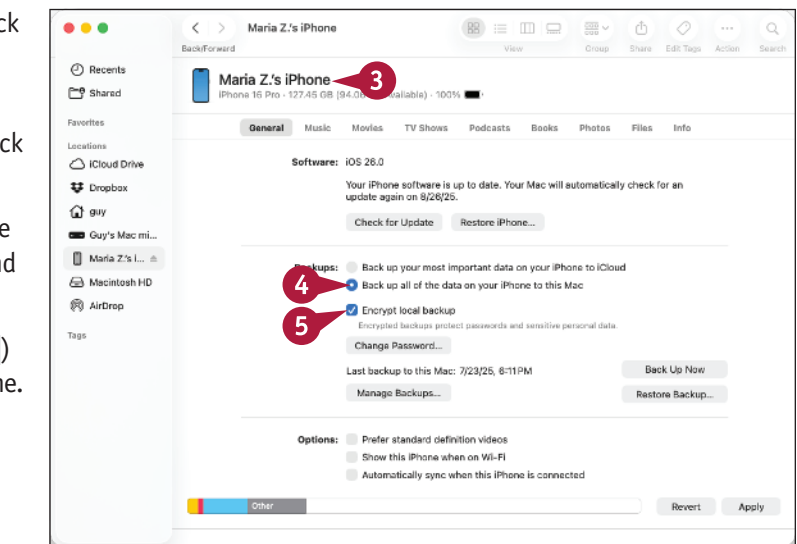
ck

ck

e
d

)
ne.

Maria Z.'s iPhone
Back/Forward
View
Group
Share
Edit Tags
Action
Search

Recents
Shared
Favorites
Locations
iCloud Drive
Dropbox
guy
Guy's Mac mi...
Maria Z.'s i...
Macintosh HD
AirDrop
Tags

Maria Z.'s iPhone
3
iPhone 16 Pro · 127.45 GB (94.0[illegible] available) · 100%

General Music Movies TV Shows Podcasts Books Photos Files Info

Software: iOS 26.0

Your iPhone software is up to date. Your Mac will automatically check for an update again on 8/26/25.

Check for Update
Restore iPhone...

Backups: Back up your most important data on your iPhone to iCloud
4
Back up all of the data on your iPhone to this Mac
5
Encrypt local backup
Encrypted backups protect passwords and sensitive personal data.
Change Password...
Last backup to this Mac: 7/23/25, 6:11PM
Back Up Now
Manage Backups...
Restore Backup...

Options: Prefer standard definition videos
Show this iPhone when on Wi-Fi
Automatically sync when this iPhone is connected

Other
Revert
Apply